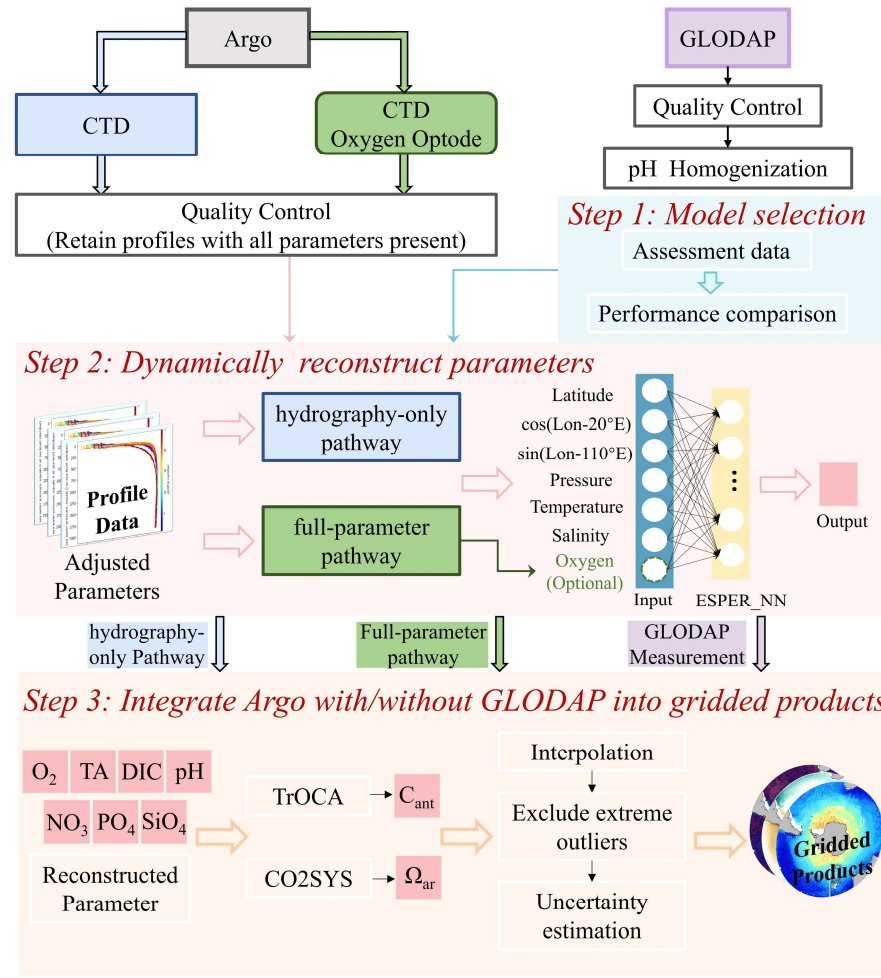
Argo

CTD

CTD
Oxygen Optode

Quality Control
(Retain profiles with all parameters present)

GLODAP

Quality Control

pH Homogenization

Step 1: Model selection

Assessment data

Performance comparison

Step 2: Dynamically reconstruct parameters

Profile Data

Adjusted Parameters

hydrography-only pathway

full-parameter pathway

Latitude
cos(Lon-20°E)
sin(Lon-110°E)
Pressure
Temperature
Salinity
Oxygen
(Optional)

Input

ESPER_NN

Output

hydrography-only Pathway

Full-parameter pathway

GLODAP Measurement

Step 3: Integrate Argo with/without GLODAP into gridded products

$O_2$ TA DIC pH
$NO_3$ $PO_4$ $SiO_4$

Reconstructed Parameter

TrOCA → $C_{ant}$

CO2SYS → $\Omega_{ar}$

Interpolation

Exclude extreme outliers

Uncertainty estimation

Gridded Products